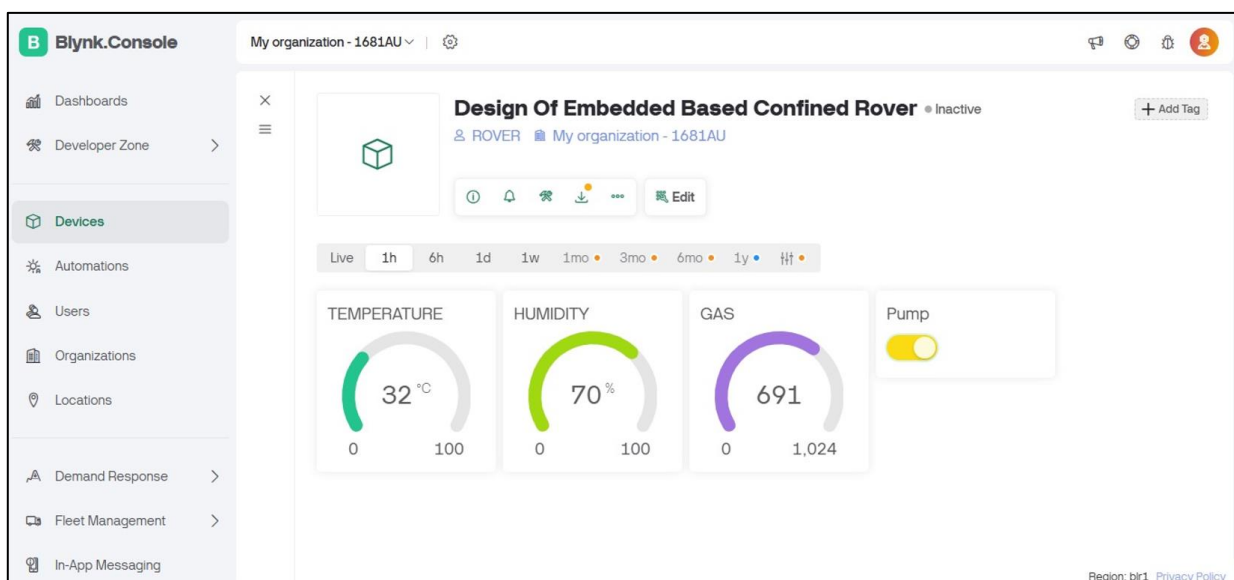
B Blynk.Console

My organization - 1681AU

Dashboards
Developer Zone
Devices
Automations
Users
Organizations
Locations
Demand Response
Fleet Management
In-App Messaging

Design Of Embedded Based Confined Rover • Inactive
ROVER My organization - 1681AU
Edit
+ Add Tag

Live 1h 6h 1d 1w 1mo 3mo 6mo 1y

TEMPERATURE
32 °C
0 100

HUMIDITY
70 %
0 100

GAS
691
0 1,024

Pump

Region: blr1 Privacy Policy